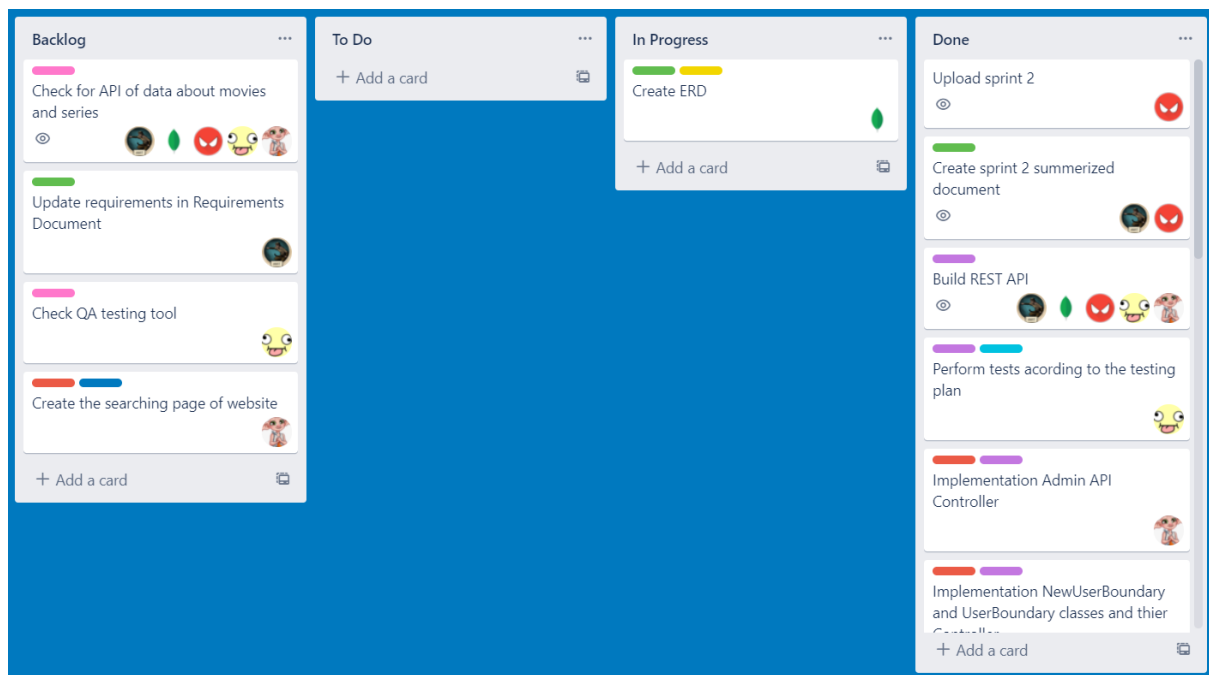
Backlog ···

Check for API of data about movies and series

Update requirements in Requirements Document

Check QA testing tool

Create the searching page of website

+ Add a card

To Do ···

+ Add a card

In Progress ···

Create ERD

+ Add a card

Done ···

Upload sprint 2

Create sprint 2 summerized document

Build REST API

Perform tests acording to the testing plan

Implementation Admin API Controller

Implementation NewUserBoundary and UserBoundary classes and thier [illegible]

+ Add a card